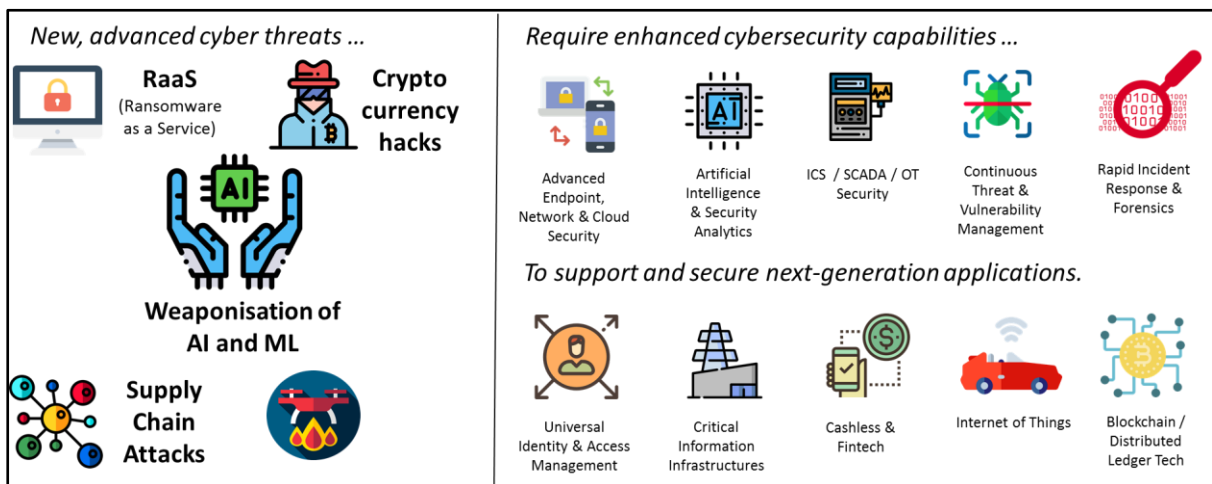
New, advanced cyber threats …

RaaS
(Ransomware as a Service)

Crypto currency hacks

AI

Weaponisation of AI and ML

Supply Chain Attacks

Require enhanced cybersecurity capabilities …

Advanced Endpoint, Network & Cloud Security

AI

Artificial Intelligence & Security Analytics

ICS / SCADA / OT Security

Continuous Threat & Vulnerability Management

Rapid Incident Response & Forensics

To support and secure next-generation applications.

Universal Identity & Access Management

Critical Information Infrastructures

Cashless & Fintech

Internet of Things

Blockchain / Distributed Ledger Tech